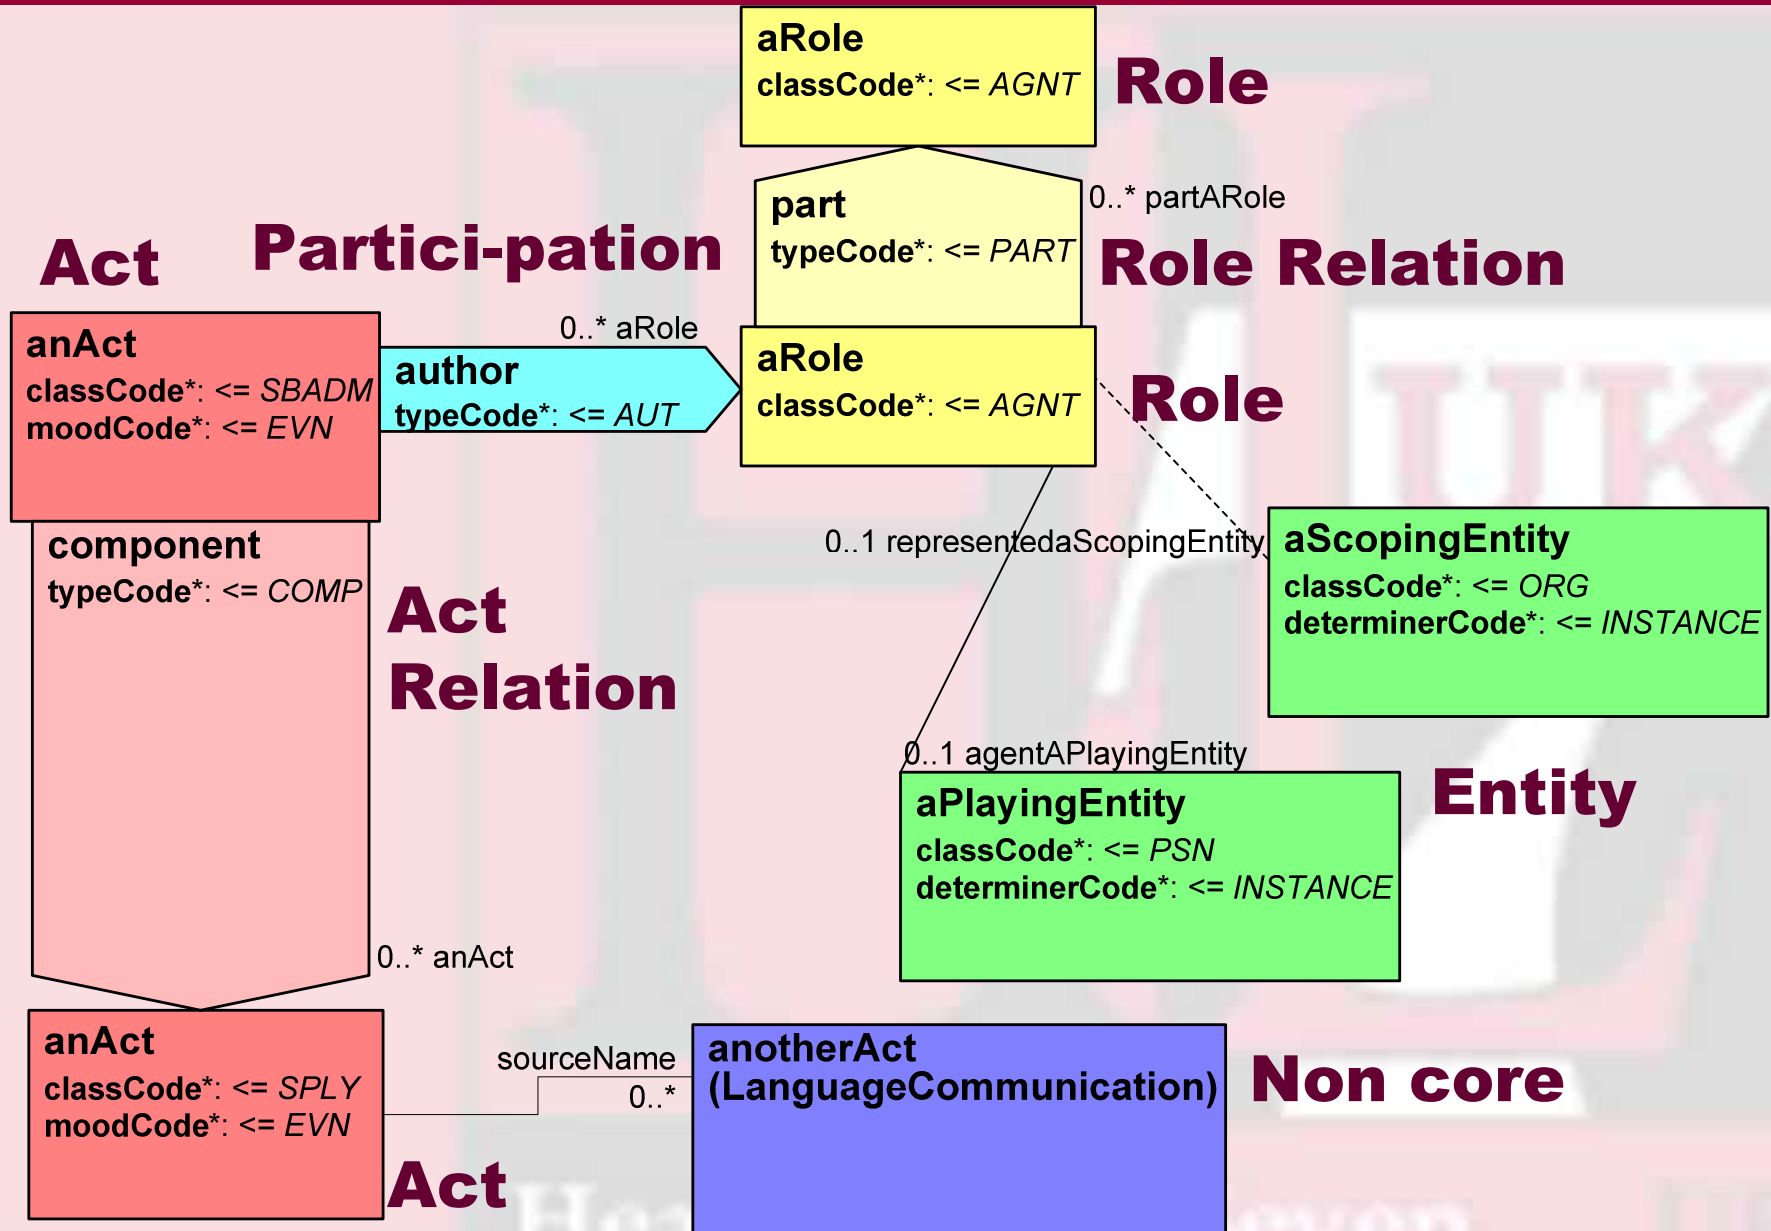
aRole
classCode*: <= AGNT

Role

part
typeCode*: <= PART

0..* partARole

Role Relation

Act

Partici-pation

anAct
classCode*: <= SBADM
moodCode*: <= EVN

0..* aRole

author
typeCode*: <= AUT

aRole
classCode*: <= AGNT

Role

component
typeCode*: <= COMP

0..1 representedaScopingEntity

aScopingEntity
classCode*: <= ORG
determinerCode*: <= INSTANCE

Act
Relation

0..1 agentAPlayingEntity

aPlayingEntity
classCode*: <= PSN
determinerCode*: <= INSTANCE

Entity

0..* anAct

anAct
classCode*: <= SPLY
moodCode*: <= EVN

sourceName
0..*

anotherAct
(LanguageCommunication)

Non core

Act